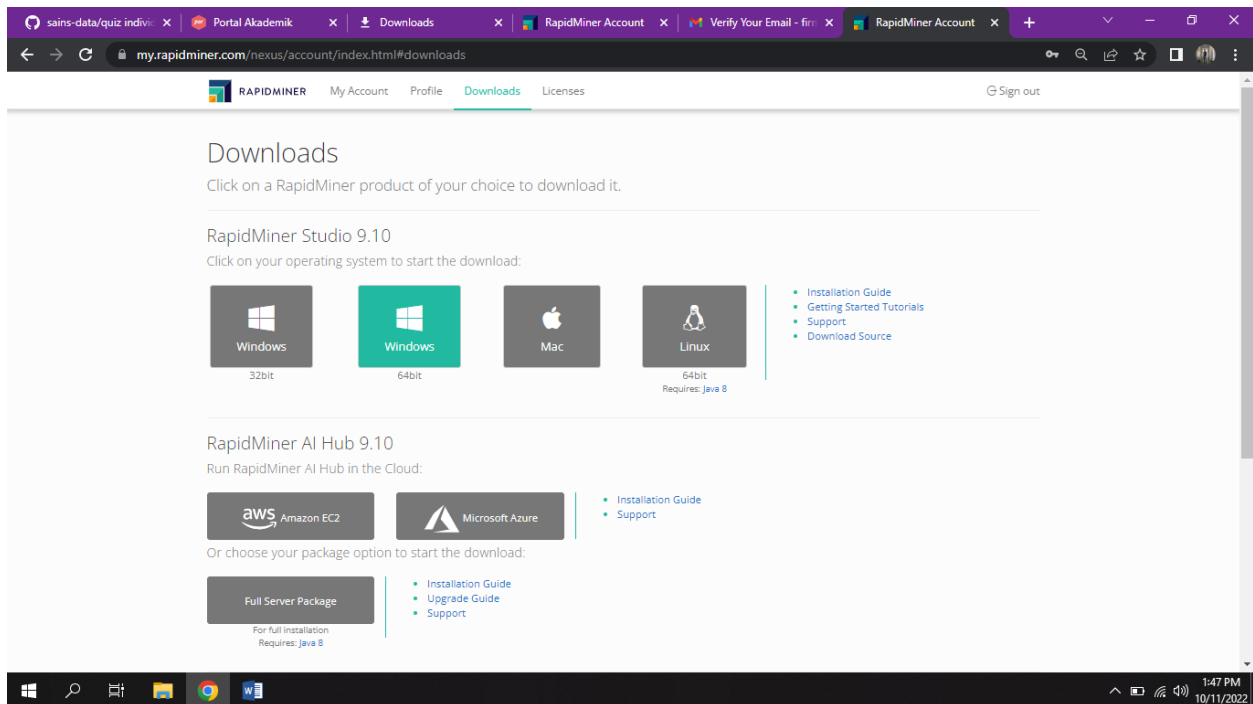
sains-data/quiz indivic ×
Portal Akademik ×
Downloads ×
RapidMiner Account ×
Verify Your Email - firr ×
RapidMiner Account ×
+

my.rapidminer.com/nexus/account/index.html#downloads

RAPIDMINER My Account Profile Downloads Licenses Sign out

Downloads
Click on a RapidMiner product of your choice to download it.

RapidMiner Studio 9.10
Click on your operating system to start the download:

Windows
32bit

Windows
64bit

Mac

Linux
64bit
Requires: Java 8

- Installation Guide
- Getting Started Tutorials
- Support
- Download Source

RapidMiner AI Hub 9.10
Run RapidMiner AI Hub in the Cloud:

aws Amazon EC2

Microsoft Azure

- Installation Guide
- Support

Or choose your package option to start the download:

Full Server Package
For full installation
Requires: Java 8

- Installation Guide
- Upgrade Guide
- Support

1:47 PM
10/11/2022